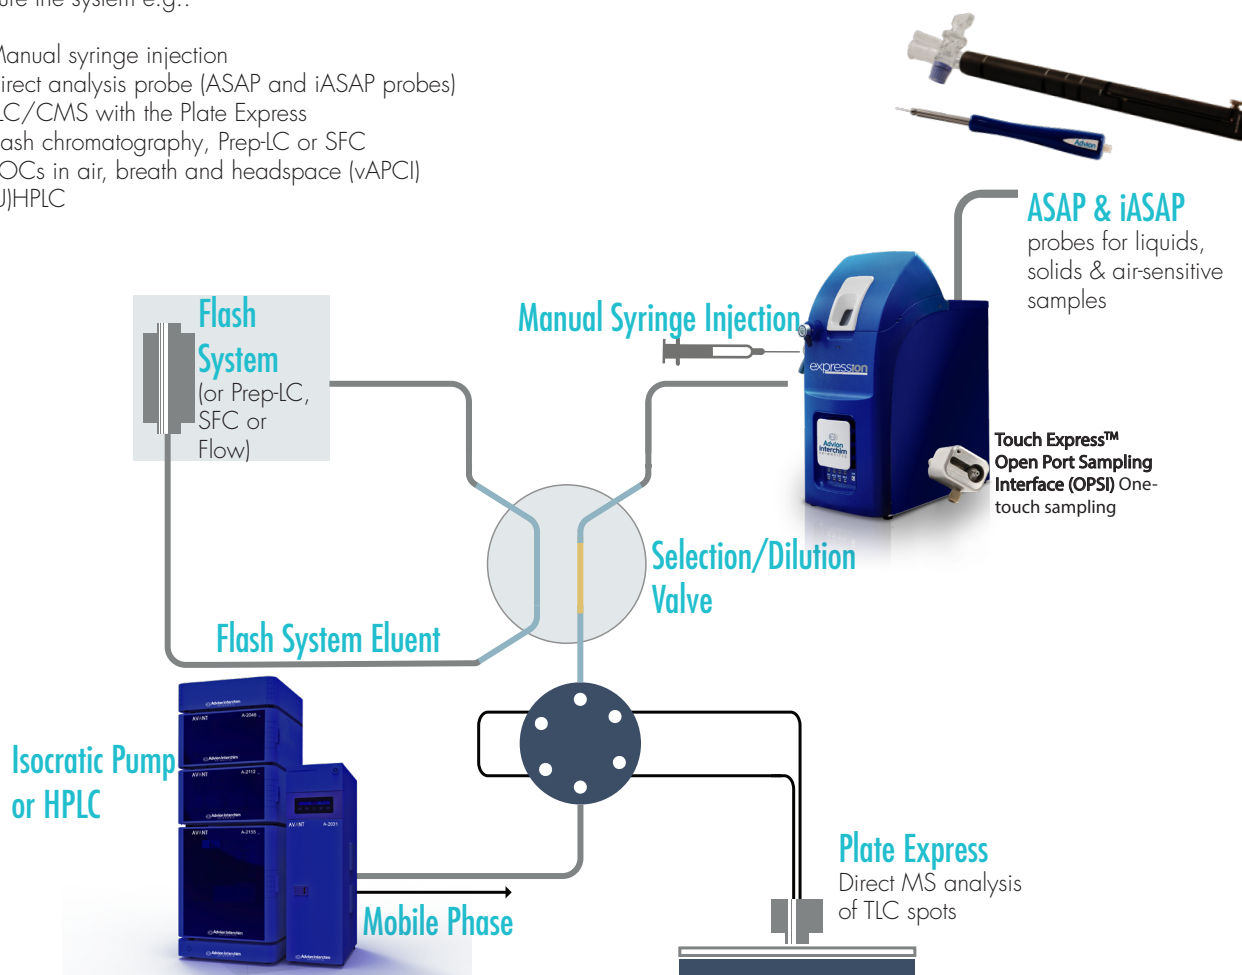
ute the system e.g.:

Manual syringe injection
irect analysis probe (ASAP and iASAP probes)
LC/CMS with the Plate Express
ash chromatography, Prep-LC or SFC
OCs in air, breath and headspace (vAPCI)
U)HPLC

ASAP & iASAP
probes for liquids, solids & air-sensitive samples

Flash System
(or Prep-LC, SFC or Flow)

Manual Syringe Injection

expression

Touch Express™ Open Port Sampling Interface (OPSI) One-touch sampling

Selection/Dilution Valve

Flash System Eluent

Isocratic Pump or HPLC

Plate Express
Direct MS analysis of TLC spots

Mobile Phase